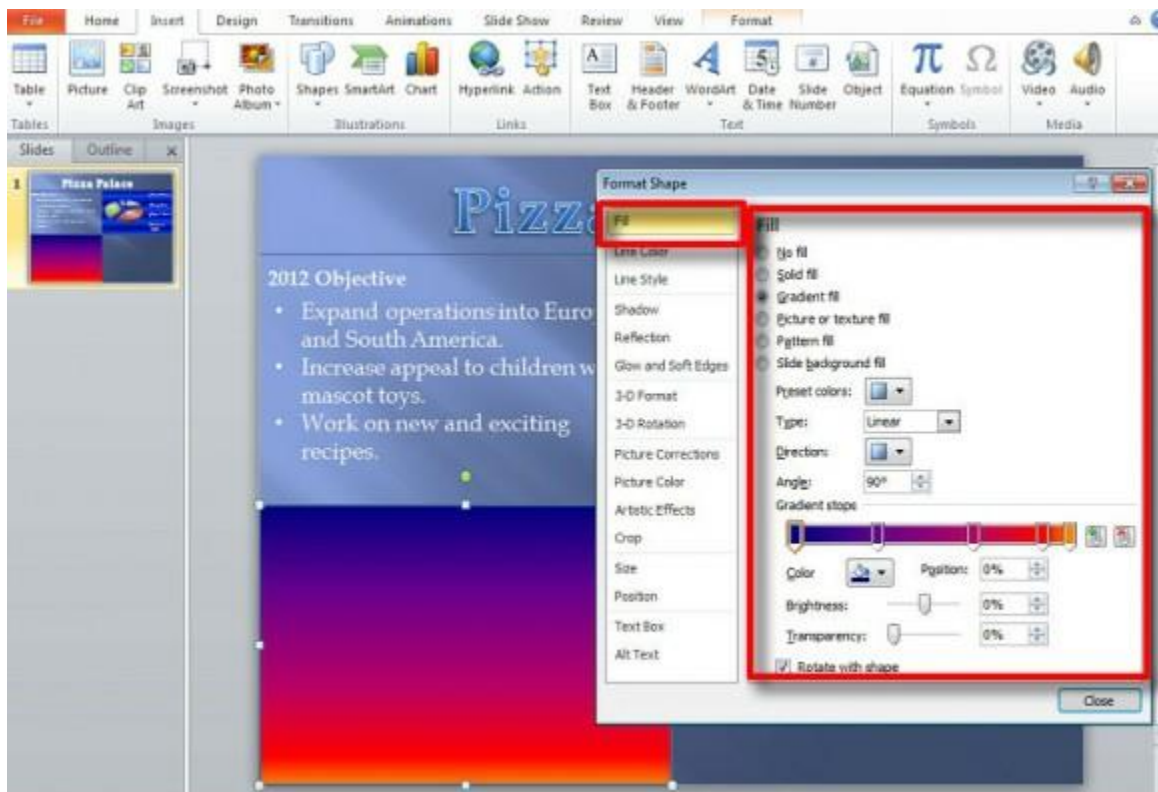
File Home Insert Design Transitions Animations Slide Show Review View Format

Table
Tables
Picture Clip Art Screenshot Photo Album
Images
Shapes SmartArt Chart
Illustrations
Hyperlink Action
Links
Text Box Header & Footer WordArt Date & Time Slide Number Object
Text
Equation Symbol
Symbols
Video Audio
Media

Slides Outline

1
Pizza Palace

Pizza

2012 Objective
• Expand operations into Euro and South America.
• Increase appeal to children w mascot toys.
• Work on new and exciting recipes.

Format Shape

Fill
Line Color
Line Style
Shadow
Reflection
Glow and Soft Edges
3-D Format
3-D Rotation
Picture Corrections
Picture Color
Artistic Effects
Crop
Size
Position
Text Box
Alt Text

Fill
No fill
Solid fill
Gradient fill
Picture or texture fill
Pattern fill
Slide background fill
Preset colors:
Type: Linear
Direction:
Angle: 90°
Gradient stops
Color
Position: 0%
Brightness: 0%
Transparency: 0%
Rotate with shape

Close